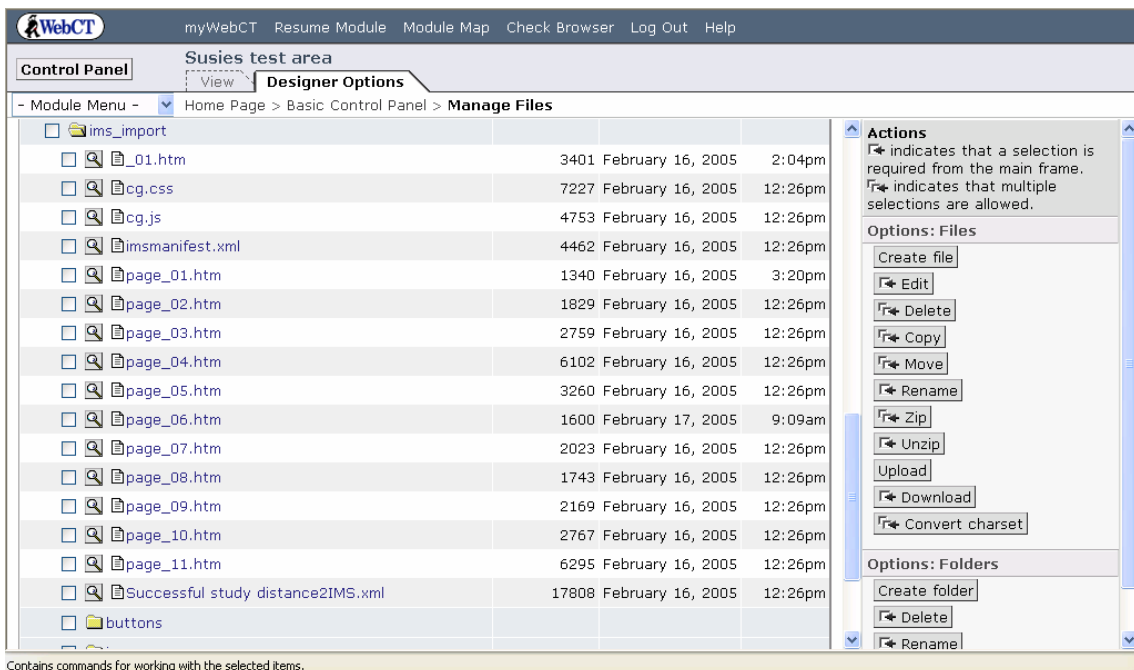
WebCT myWebCT Resume Module Module Map Check Browser Log Out Help

Control Panel

Susies test area

View Designer Options

- Module Menu - Home Page > Basic Control Panel > **Manage Files**

| | | | |
|---|---|---|---|
| ims_import | | | |
| _01.htm | 3401 | February 16, 2005 | 2:04pm |
| cg.css | 7227 | February 16, 2005 | 12:26pm |
| cg.js | 4753 | February 16, 2005 | 12:26pm |
| imsmanifest.xml | 4462 | February 16, 2005 | 12:26pm |
| page_01.htm | 1340 | February 16, 2005 | 3:20pm |
| page_02.htm | 1829 | February 16, 2005 | 12:26pm |
| page_03.htm | 2759 | February 16, 2005 | 12:26pm |
| page_04.htm | 6102 | February 16, 2005 | 12:26pm |
| page_05.htm | 3260 | February 16, 2005 | 12:26pm |
| page_06.htm | 1600 | February 17, 2005 | 9:09am |
| page_07.htm | 2023 | February 16, 2005 | 12:26pm |
| page_08.htm | 1743 | February 16, 2005 | 12:26pm |
| page_09.htm | 2169 | February 16, 2005 | 12:26pm |
| page_10.htm | 2767 | February 16, 2005 | 12:26pm |
| page_11.htm | 6295 | February 16, 2005 | 12:26pm |
| Successful study distance2IMS.xml | 17808 | February 16, 2005 | 12:26pm |
| buttons | | | |

**Actions**
indicates that a selection is required from the main frame.
indicates that multiple selections are allowed.

**Options: Files**
Create file
Edit
Delete
Copy
Move
Rename
Zip
Unzip
Upload
Download
Convert charset

**Options: Folders**
Create folder
Delete
Rename

Contains commands for working with the selected items.